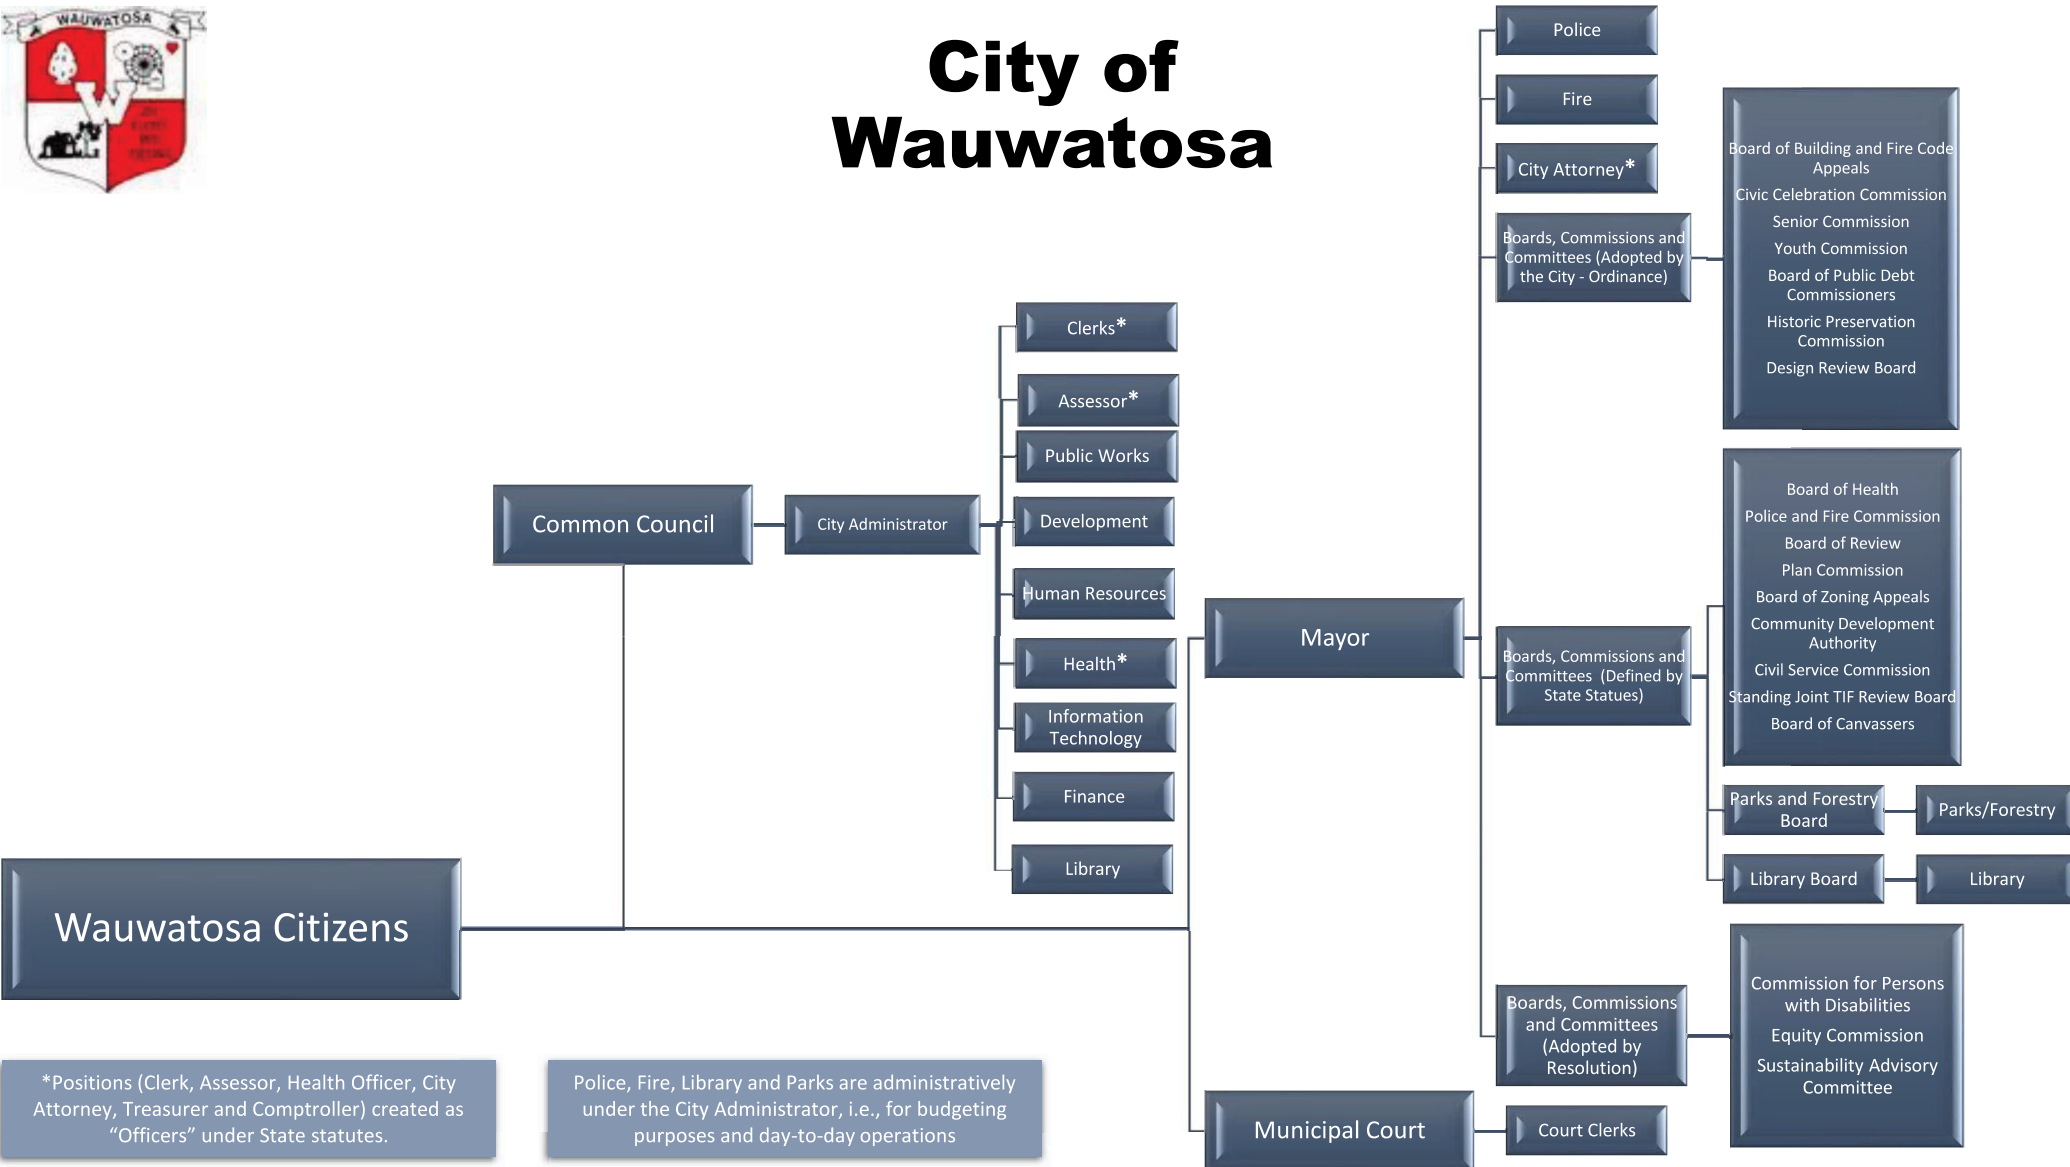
WAUWATOSA

City of Wauwatosa

Police

Fire

City Attorney*

Boards, Commissions and Committees (Adopted by the City - Ordinance)

Board of Building and Fire Code Appeals
Civic Celebration Commission
Senior Commission
Youth Commission
Board of Public Debt Commissioners
Historic Preservation Commission
Design Review Board

Clerks*

Assessor*

Public Works

Common Council

City Administrator

Development

Human Resources

Health*

Information Technology

Finance

Library

Mayor

Boards, Commissions and Committees (Defined by State Statues)

Board of Health
Police and Fire Commission
Board of Review
Plan Commission
Board of Zoning Appeals
Community Development Authority
Civil Service Commission
Standing Joint TIF Review Board
Board of Canvassers

Parks and Forestry Board

Parks/Forestry

Library Board

Library

Wauwatosa Citizens

Boards, Commissions and Committees (Adopted by Resolution)

Commission for Persons with Disabilities
Equity Commission
Sustainability Advisory Committee

*Positions (Clerk, Assessor, Health Officer, City Attorney, Treasurer and Comptroller) created as "Officers" under State statutes.

Police, Fire, Library and Parks are administratively under the City Administrator, i.e., for budgeting purposes and day-to-day operations

Municipal Court

Court Clerks